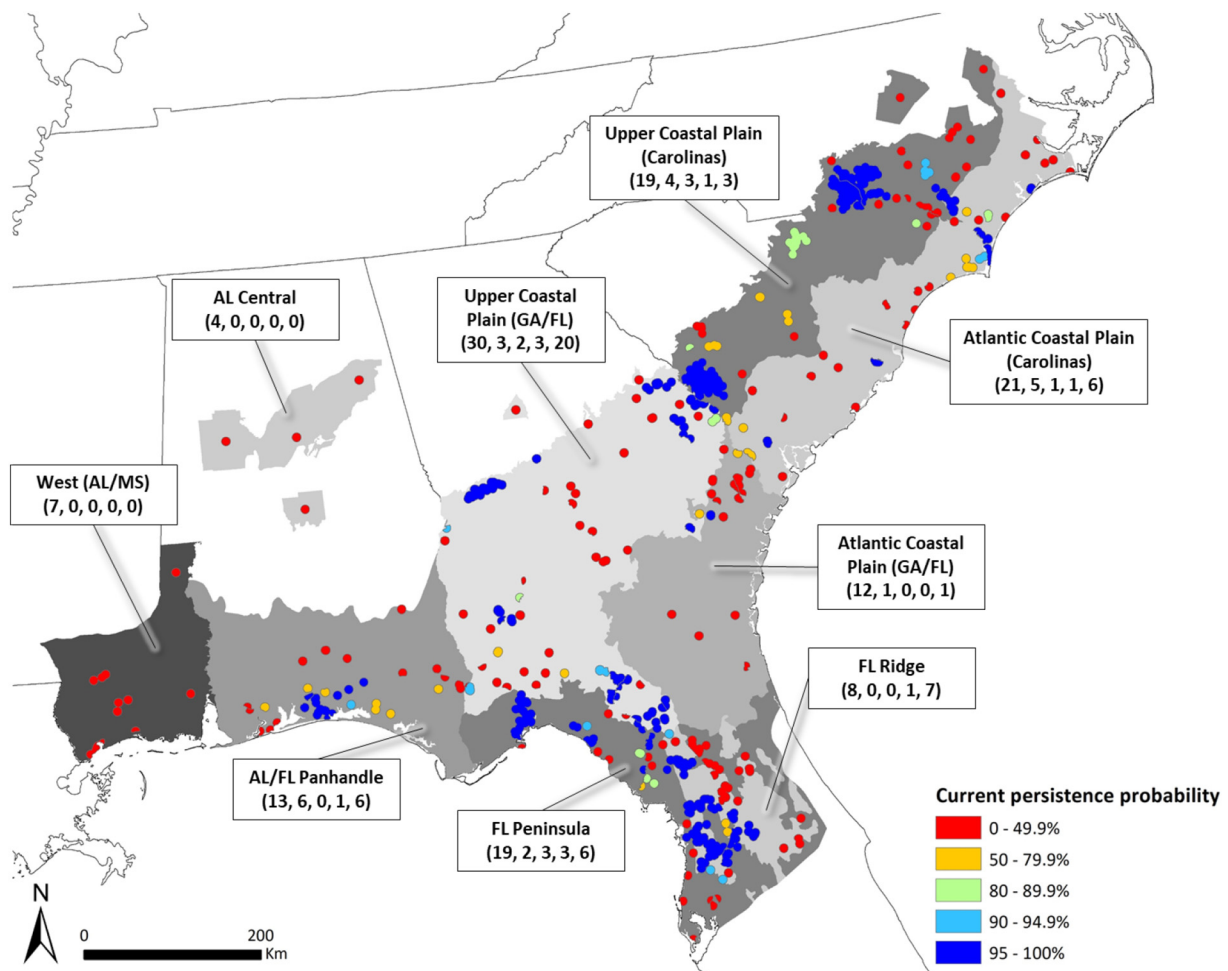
Upper Coastal Plain (Carolinas) (19, 4, 3, 1, 3)

AL Central (4, 0, 0, 0, 0)

Upper Coastal Plain (GA/FL) (30, 3, 2, 3, 20)

Atlantic Coastal Plain (Carolinas) (21, 5, 1, 1, 6)

West (AL/MS) (7, 0, 0, 0, 0)

Atlantic Coastal Plain (GA/FL) (12, 1, 0, 0, 1)

FL Ridge (8, 0, 0, 1, 7)

AL/FL Panhandle (13, 6, 0, 1, 6)

FL Peninsula (19, 2, 3, 3, 6)

Current persistence probability
0 - 49.9%
50 - 79.9%
80 - 89.9%
90 - 94.9%
95 - 100%

N
0 200 Km